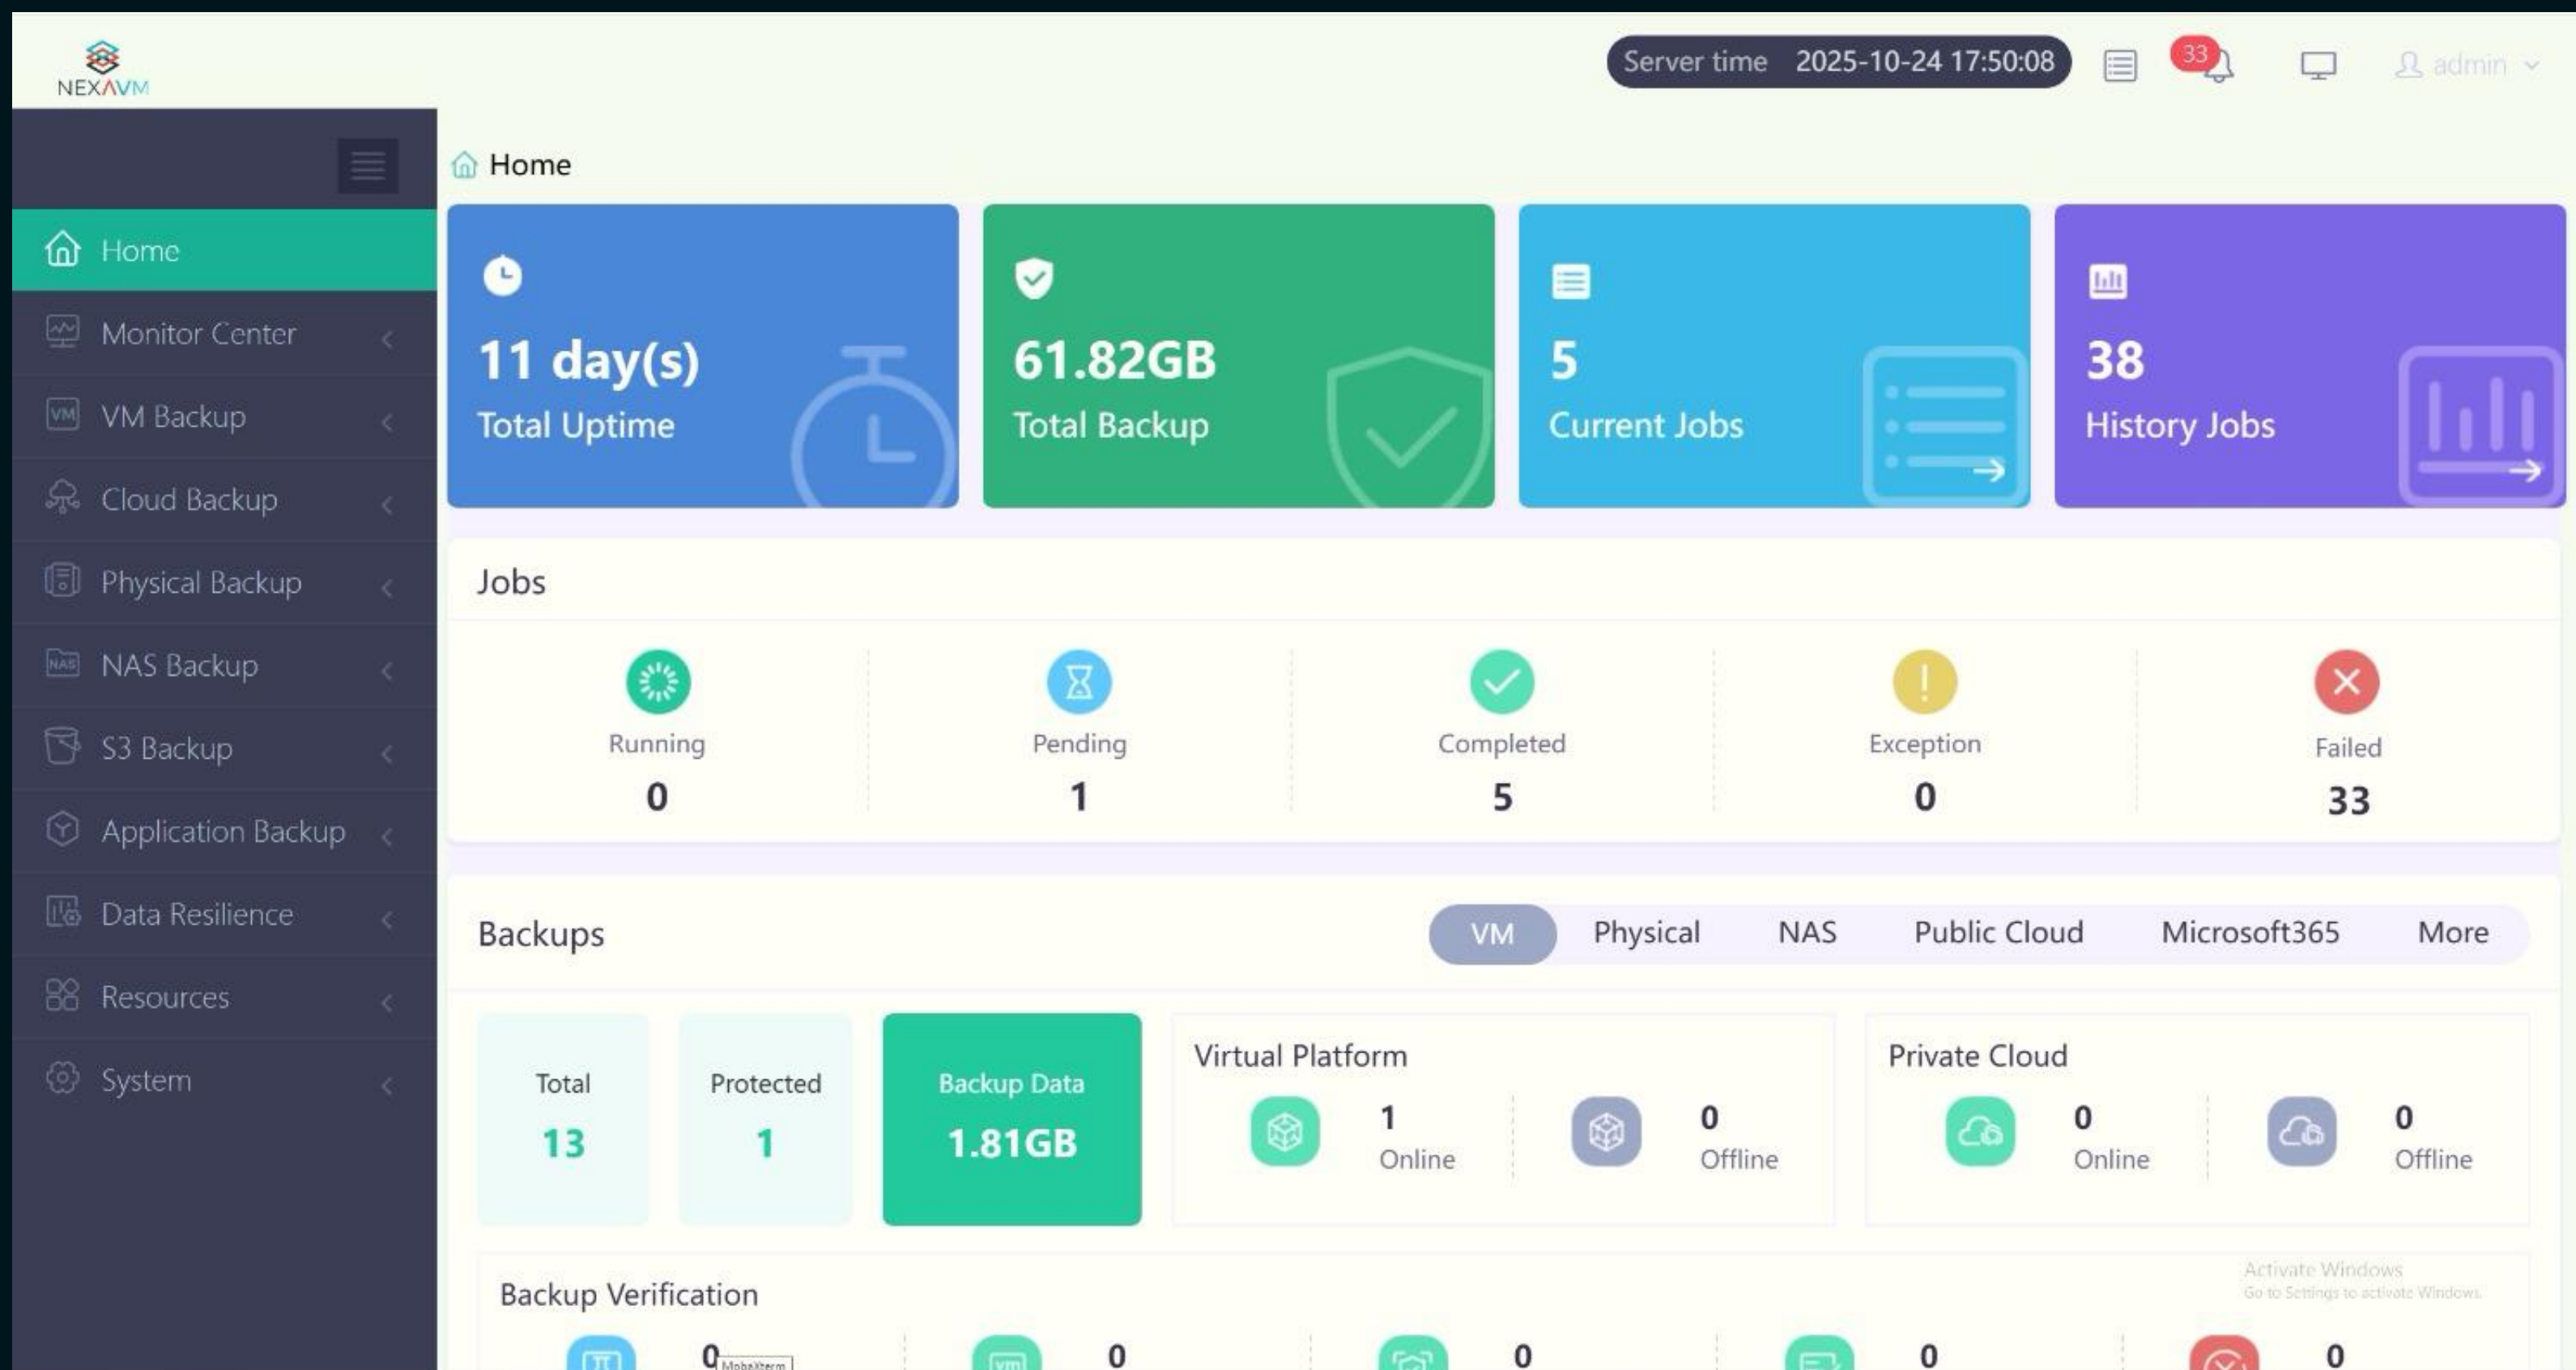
NEXAVM

Server time 2025-10-24 17:50:08 33 admin

Home
Monitor Center
VM Backup
Cloud Backup
Physical Backup
NAS Backup
S3 Backup
Application Backup
Data Resilience
Resources
System

Home

11 day(s)
Total Uptime

61.82GB
Total Backup

5
Current Jobs

38
History Jobs

Jobs

| Running | Pending | Completed | Exception | Failed |
|---|---|---|---|---|
| 0 | 1 | 5 | 0 | 33 |

Backups

VM Physical NAS Public Cloud Microsoft365 More

Total
13

Protected
1

Backup Data
1.81GB

Virtual Platform
1
Online
0
Offline

Private Cloud
0
Online
0
Offline

Backup Verification
0 MobaXterm
0
0
0
0

Activate Windows
Go to Settings to activate Windows.